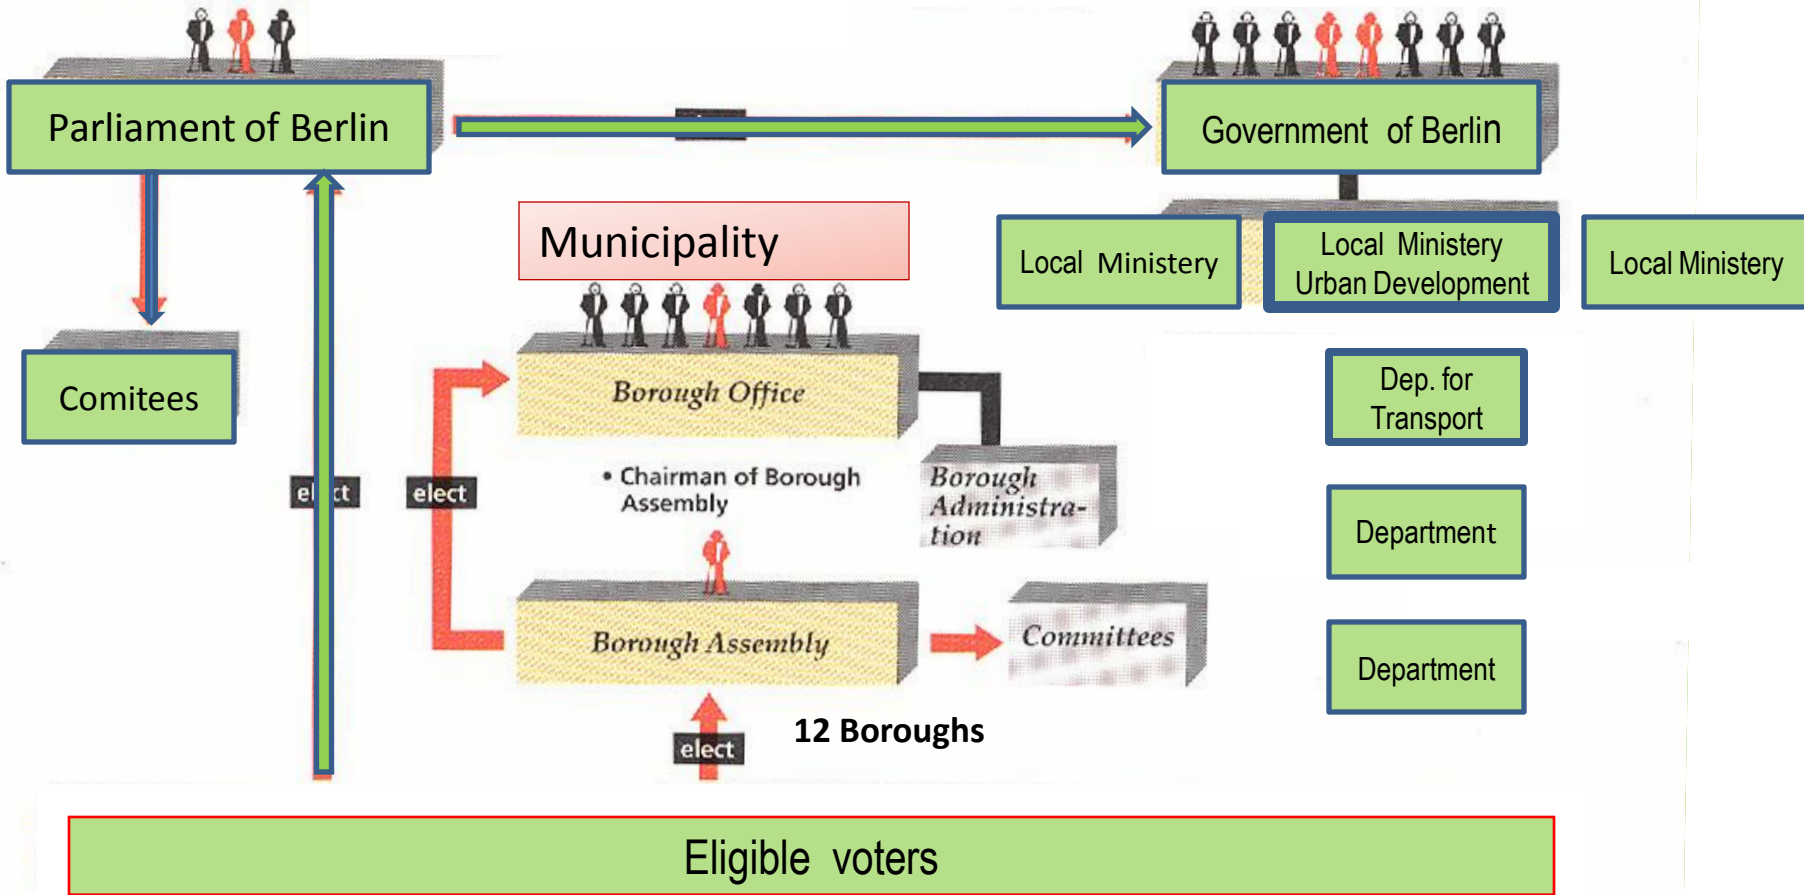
Parliament of Berlin

Government of Berlin

Municipality

Local Ministery

Local Ministery Urban Development

Local Ministery

Comitees

Borough Office

Dep. for Transport

el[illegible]ct

elect

• Chairman of Borough Assembly

Borough Administration

Department

Borough Assembly

Committees

Department

elect

12 Boroughs

Eligible voters